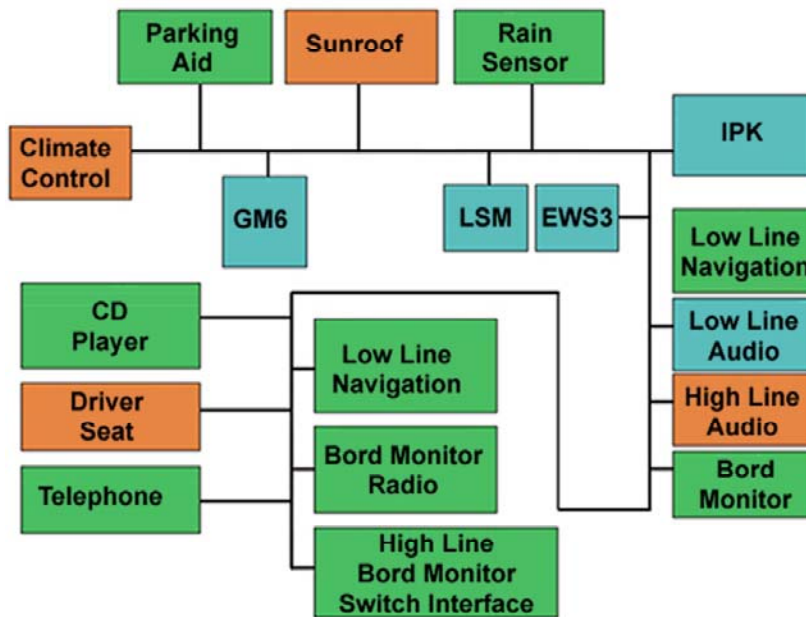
Parking Aid

Sunroof

Rain Sensor

Climate Control

IPK

GM6

LSM

EWS3

Low Line Navigation

CD Player

Low Line Audio

Low Line Navigation

Driver Seat

High Line Audio

Bord Monitor Radio

Bord Monitor

Telephone

High Line Bord Monitor Switch Interface